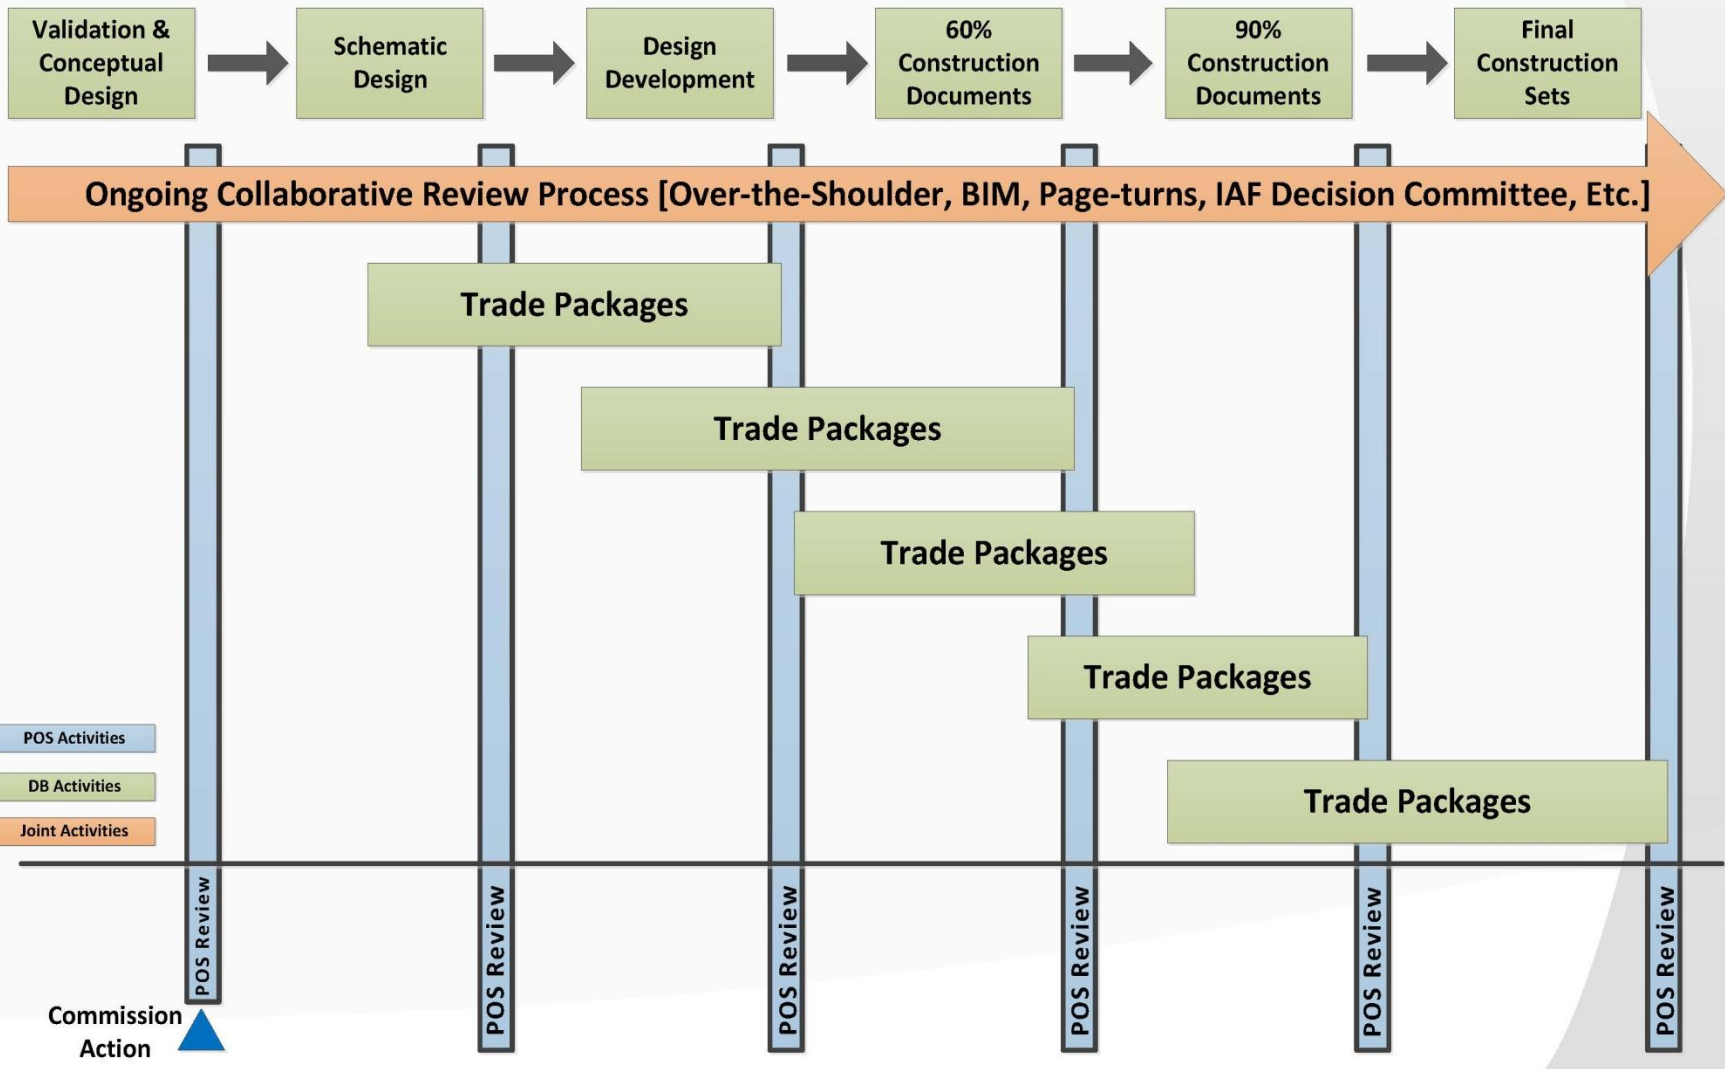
Validation & Conceptual Design

Schematic Design

Design Development

60% Construction Documents

90% Construction Documents

Final Construction Sets

Ongoing Collaborative Review Process [Over-the-Shoulder, BIM, Page-turns, IAF Decision Committee, Etc.]

Trade Packages

Trade Packages

Trade Packages

Trade Packages

Trade Packages

POS Activities

DB Activities

Joint Activities

POS Review

POS Review

POS Review

POS Review

POS Review

POS Review

Commission Action